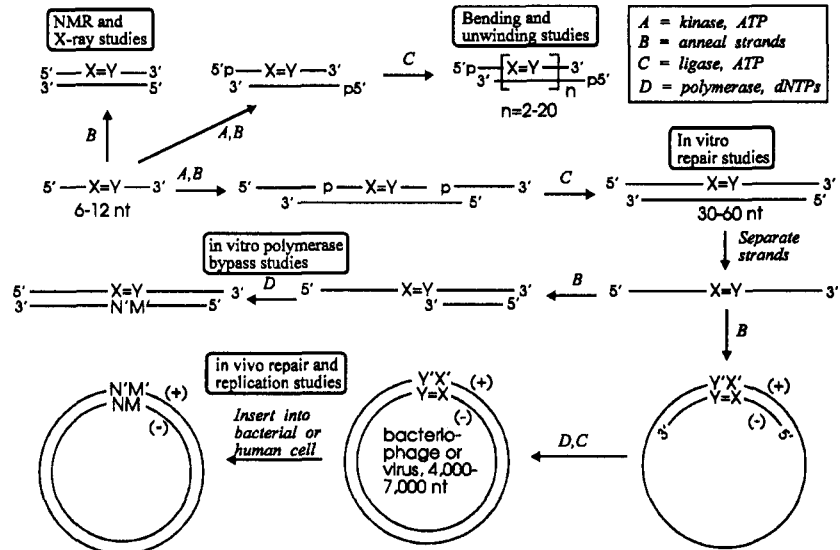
NMR and X-ray studies

5' — X=Y — 3'
3' ——— 5'

5'p — X=Y — 3'
3' ——— p5'

C

Bending and unwinding studies

5'p [X=Y] 3'
3' n p5'
n=2-20

A = kinase, ATP
B = anneal strands
C = ligase, ATP
D = polymerase, dNTPs

B

A,B

5' — X=Y — 3'
6-12 nt

A,B

5' — p — X=Y — p — 3'
3' ——— 5'

C

In vitro repair studies

5' — X=Y — 3'
3' ——— 5'
30-60 nt

Separate strands

in vitro polymerase bypass studies

5' — X=Y — 3'
3' — N'M' — 5'

D

5' — X=Y — 3'
3' — 5'

B

5' — X=Y — 3'

B

in vivo repair and replication studies

N'M'
NM
(+)
(-)

Insert into bacterial or human cell

Y'X'
Y=X
(+)
(-)
bacterio-phage or virus, 4,000-7,000 nt

D,C

Y'X'
Y=X
(+)
(-)
3'
5'